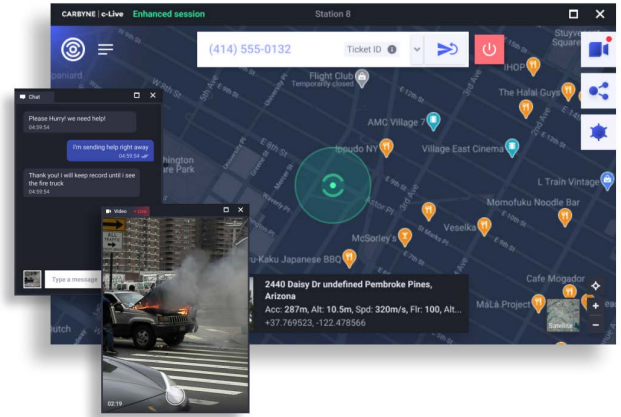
CARBYNE | c-Live Enhanced session

Station 8

(414) 555-0132

Ticket ID

Chat

Please Hurry! we need help!
04:59:54

I'm sending help right away
04:59:54

Thank you! i will keep record until i see the fire truck
04:59:54

Type a message

Video Live

02:19

Flight Club
Temporarily closed

AMC Village 7

Ippudo NY

Village East Cinema

IHOP

The Halal Guys

L Train Vintage

Momofuku Noodle Bar

Veselka

McSorley's

Ku-Kaku Japanese BBQ

Cafe Mogador

MáLà Project

Stuyvesant

Spaniard

Washington Square Park

2440 Daisy Dr undefined Pembroke Pines, Arizona
Acc: 287m, Alt: 10.5m, Spd: 320m/s, Flr: 100, Alt...
+37.769523, -122.478566

Satellite